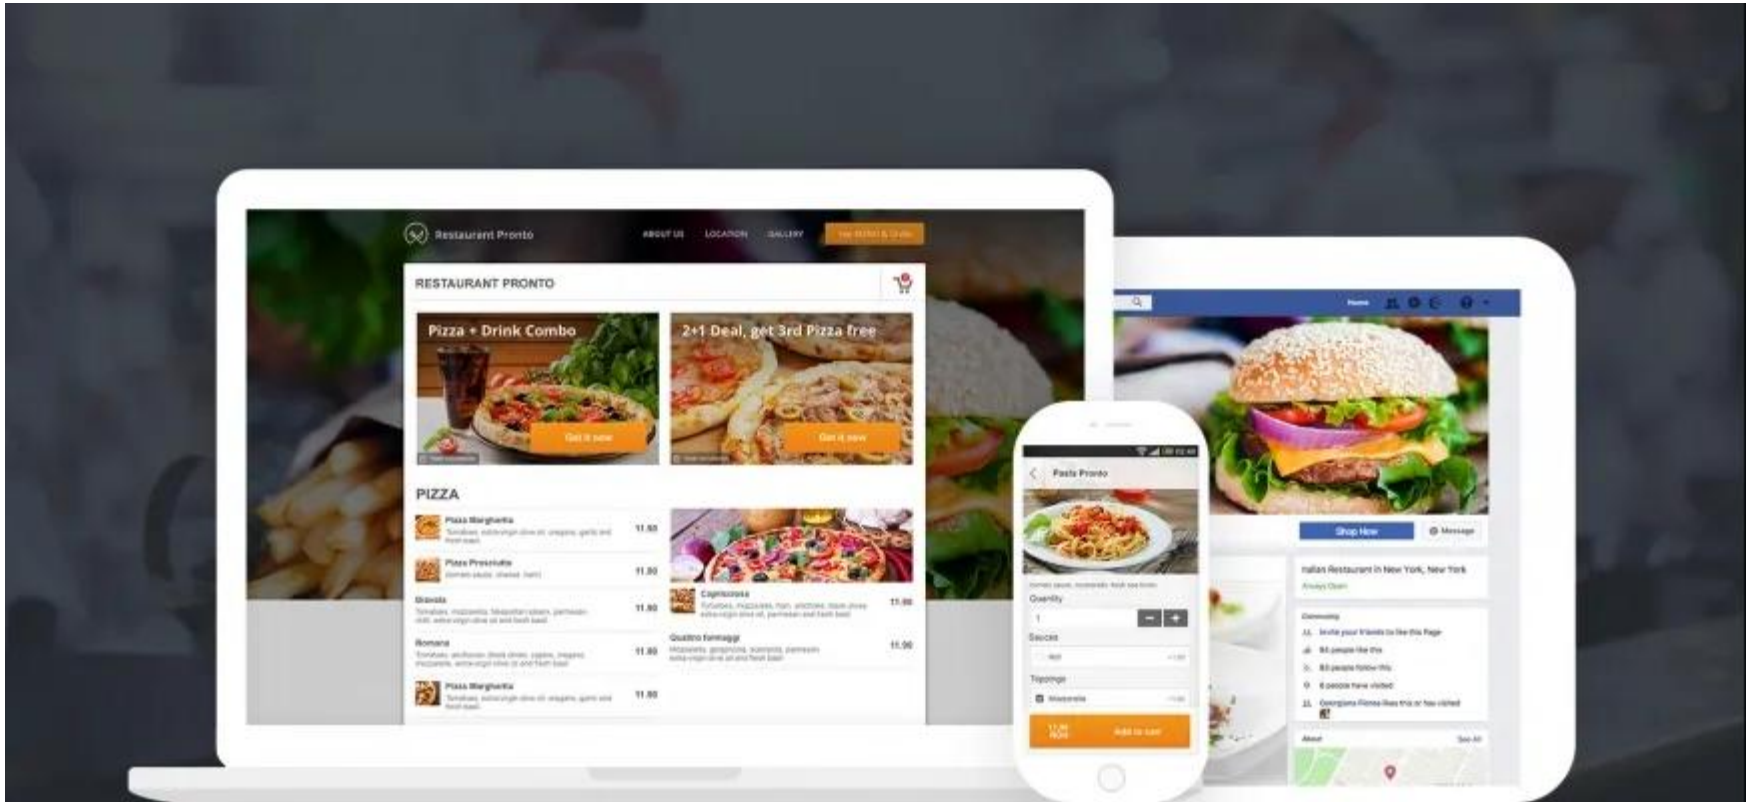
Restaurant Pronto

ABOUT US LOCATION GALLERY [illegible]

RESTAURANT PRONTO

Pizza + Drink Combo

Get it now

2+1 Deal, get 3rd Pizza free

Get it now

PIZZA

Pizza Margherita
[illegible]
11.90

Pizza Prosciutto
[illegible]
11.90

Bravata
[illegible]
11.90

Romana
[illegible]
11.90

Pizza Margherita
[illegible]
11.90

Capricciosa
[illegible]
11.90

Quattro formaggi
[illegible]
11.90

Pasta Pronto

Quantity

1

Sauces

Toppings

Mozzarella

11.90

Add to cart

Home

Shop Now

Message

Italian Restaurant in New York, New York

Always Open

Community

Invite your friends to like this Page

About

See All